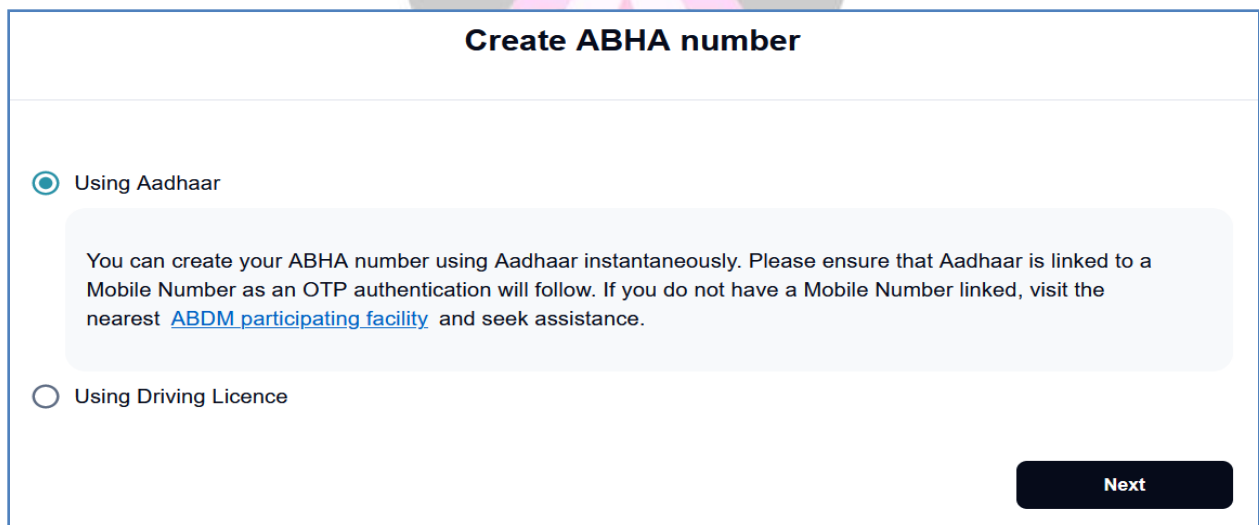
Create ABHA number

Using Aadhaar

You can create your ABHA number using Aadhaar instantaneously. Please ensure that Aadhaar is linked to a Mobile Number as an OTP authentication will follow. If you do not have a Mobile Number linked, visit the nearest ABDM participating facility and seek assistance.

Using Driving Licence

Next